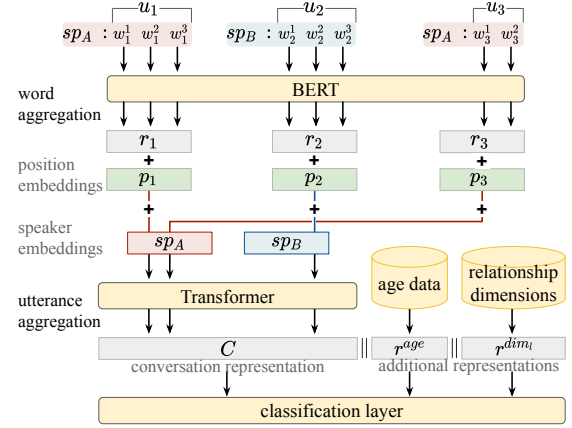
$u_1$ $u_2$ $u_3$

$sp_A$ : $w_1^1$ $w_1^2$ $w_1^3$ $sp_B$ : $w_2^1$ $w_2^2$ $w_2^3$ $sp_A$ : $w_3^1$ $w_3^2$

word aggregation

BERT

$r_1$ $r_2$ $r_3$

+ + +

position embeddings

$p_1$ $p_2$ $p_3$

+ + +

speaker embeddings

$sp_A$ $sp_B$

age data

relationship dimensions

utterance aggregation

Transformer

$C$ || $r^{age}$ || $r^{dim_l}$

conversation representation

additional representations

classification layer